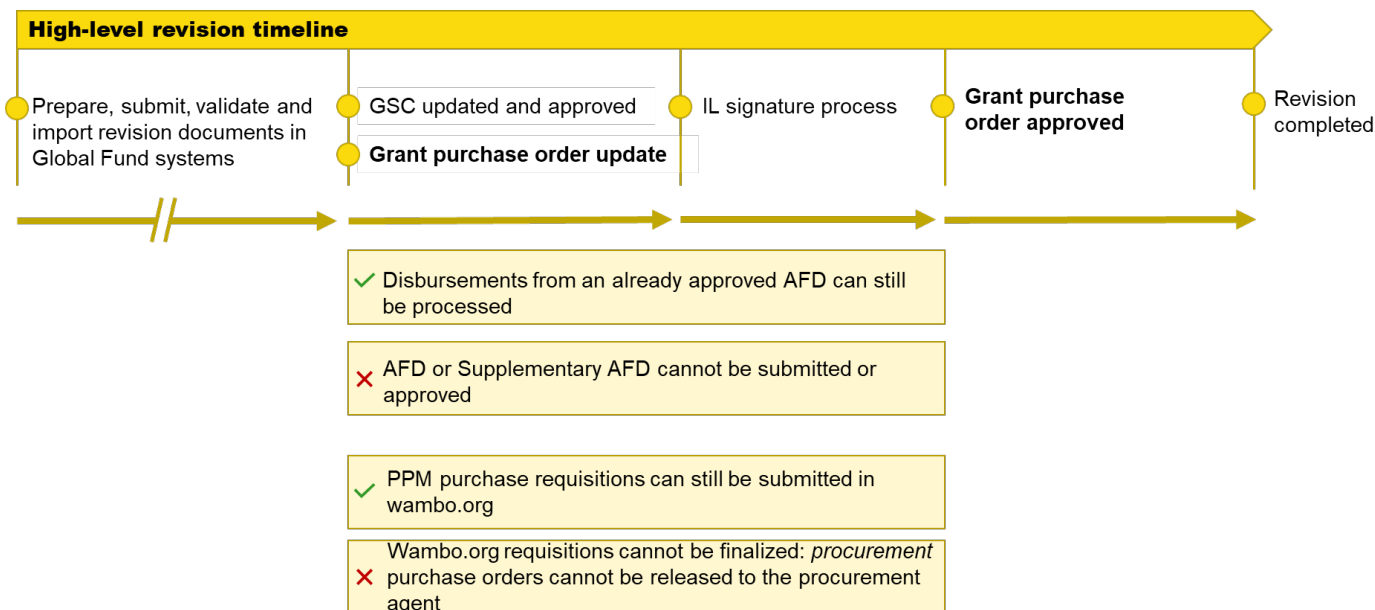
High-level revision timeline

Prepare, submit, validate and import revision documents in Global Fund systems

GSC updated and approved

Grant purchase order update

IL signature process

Grant purchase order approved

Revision completed

✓ Disbursements from an already approved AFD can still be processed

✗ AFD or Supplementary AFD cannot be submitted or approved

✓ PPM purchase requisitions can still be submitted in wambo.org

✗ Wambo.org requisitions cannot be finalized: *procurement* purchase orders cannot be released to the procurement agent